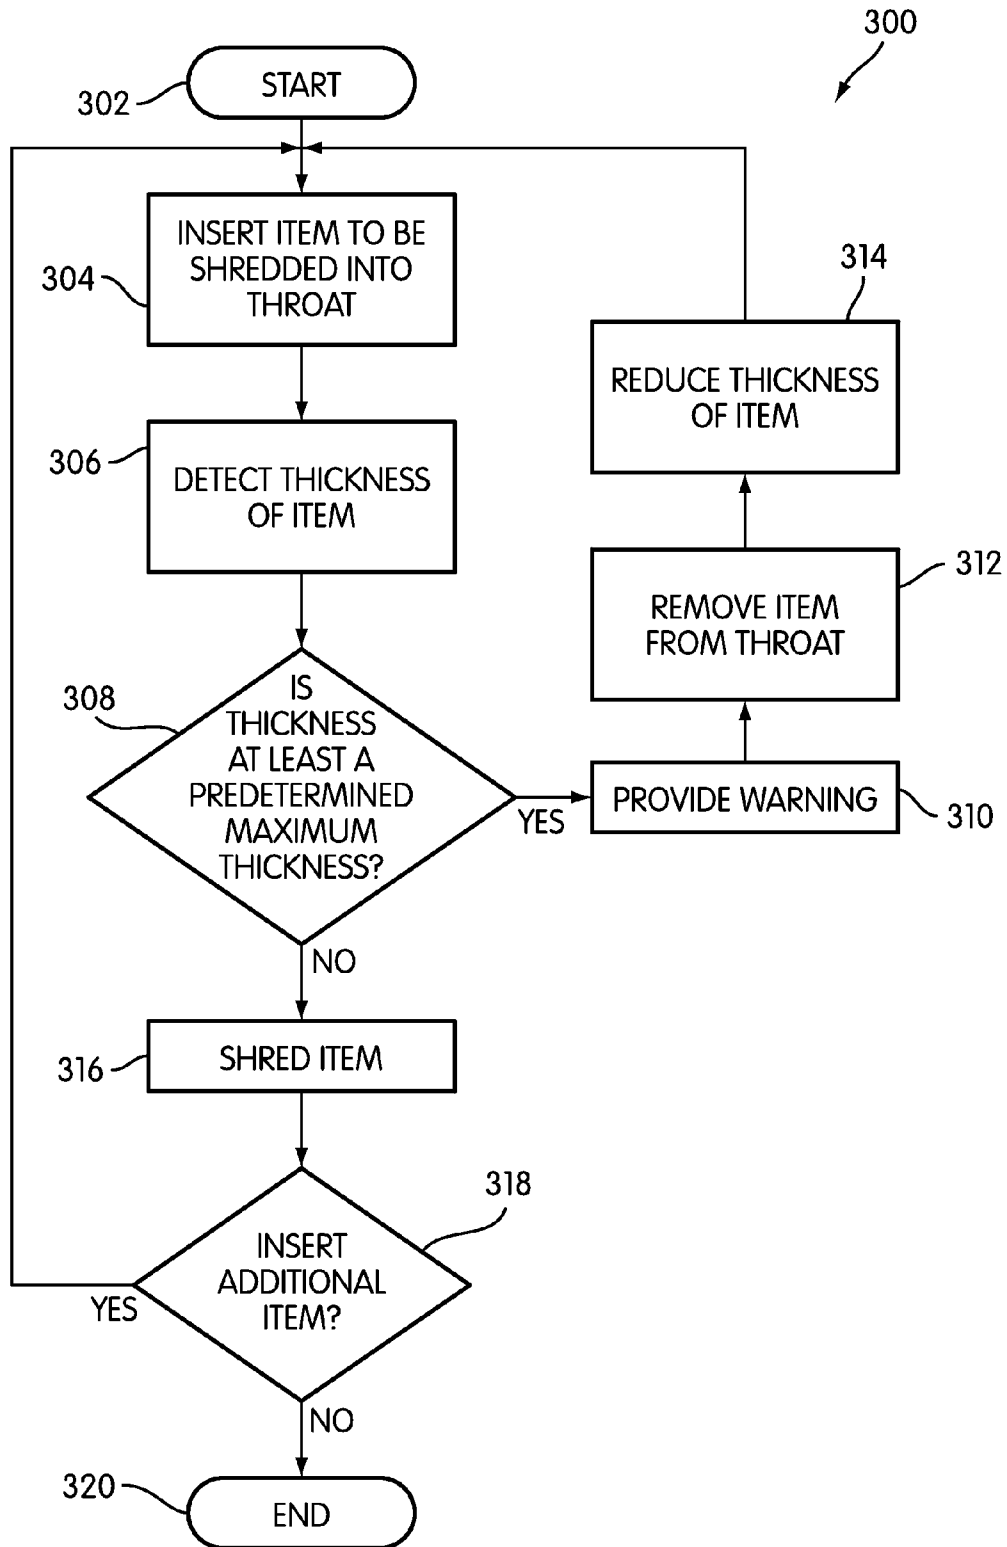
300

302 START

304 INSERT ITEM TO BE SHREDDED INTO THROAT

306 DETECT THICKNESS OF ITEM

308 IS THICKNESS AT LEAST A PREDETERMINED MAXIMUM THICKNESS?

YES

PROVIDE WARNING 310

312 REMOVE ITEM FROM THROAT

314 REDUCE THICKNESS OF ITEM

NO

316 SHRED ITEM

318 INSERT ADDITIONAL ITEM?

YES

NO

320 END